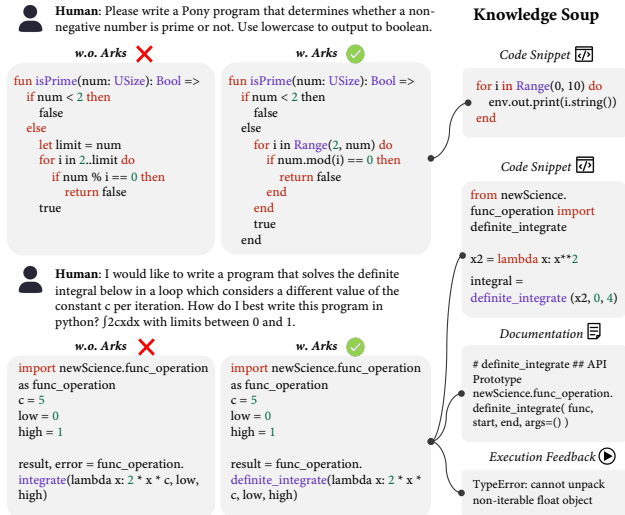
**Human**: Please write a Pony program that determines whether a non-negative number is prime or not. Use lowercase to output to boolean.

**w.o. Arks**

```
fun isPrime(num: USize): Bool =>
  if num < 2 then
    false
  else
    let limit = num
    for i in 2..limit do
      if num % i == 0 then
        return false
    true
```

**w. Arks**

```
fun isPrime(num: USize): Bool =>
  if num < 2 then
    false
  else
    for i in Range(2, num) do
      if num.mod(i) == 0 then
        return false
      end
    end
    true
  end
```

**Knowledge Soup**

Code Snippet

```
for i in Range(0, 10) do
  env.out.print(i.string())
end
```

Code Snippet

```
from newScience.
func_operation import
definite_integrate

x2 = lambda x: x**2

integral =
definite_integrate (x2, 0, 4)
```

**Human**: I would like to write a program that solves the definite integral below in a loop which considers a different value of the constant c per iteration. How do I best write this program in python? $\int 2cxdx$ with limits between 0 and 1.

**w.o. Arks**

```
import newScience.func_operation
as func_operation
c = 5
low = 0
high = 1

result, error = func_operation.
integrate(lambda x: 2 * x * c, low,
high)
```

**w. Arks**

```
import newScience.func_operation
as func_operation
c = 5
low = 0
high = 1

result = func_operation.
definite_integrate(lambda x: 2 * x *
c, low, high)
```

Documentation

# definite_integrate ## API Prototype newScience.func_operation. definite_integrate( func, start, end, args=() )

Execution Feedback

TypeError: cannot unpack non-iterable float object